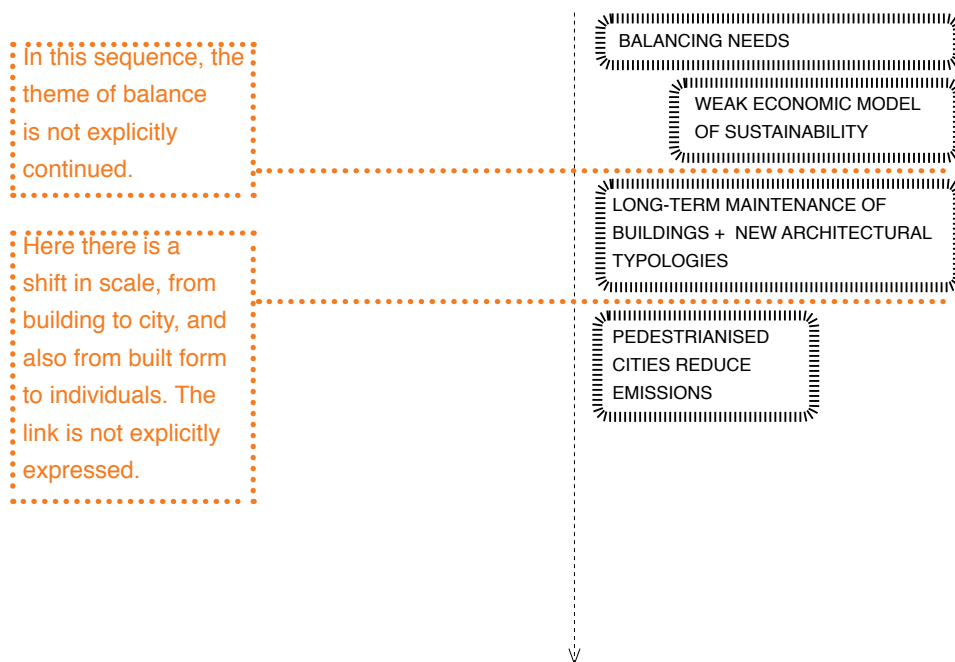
In this sequence, the theme of balance is not explicitly continued.

Here there is a shift in scale, from building to city, and also from built form to individuals. The link is not explicitly expressed.

BALANCING NEEDS

WEAK ECONOMIC MODEL OF SUSTAINABILITY

LONG-TERM MAINTENANCE OF BUILDINGS + NEW ARCHITECTURAL TYPOLOGIES

PEDESTRIANISED CITIES REDUCE EMISSIONS